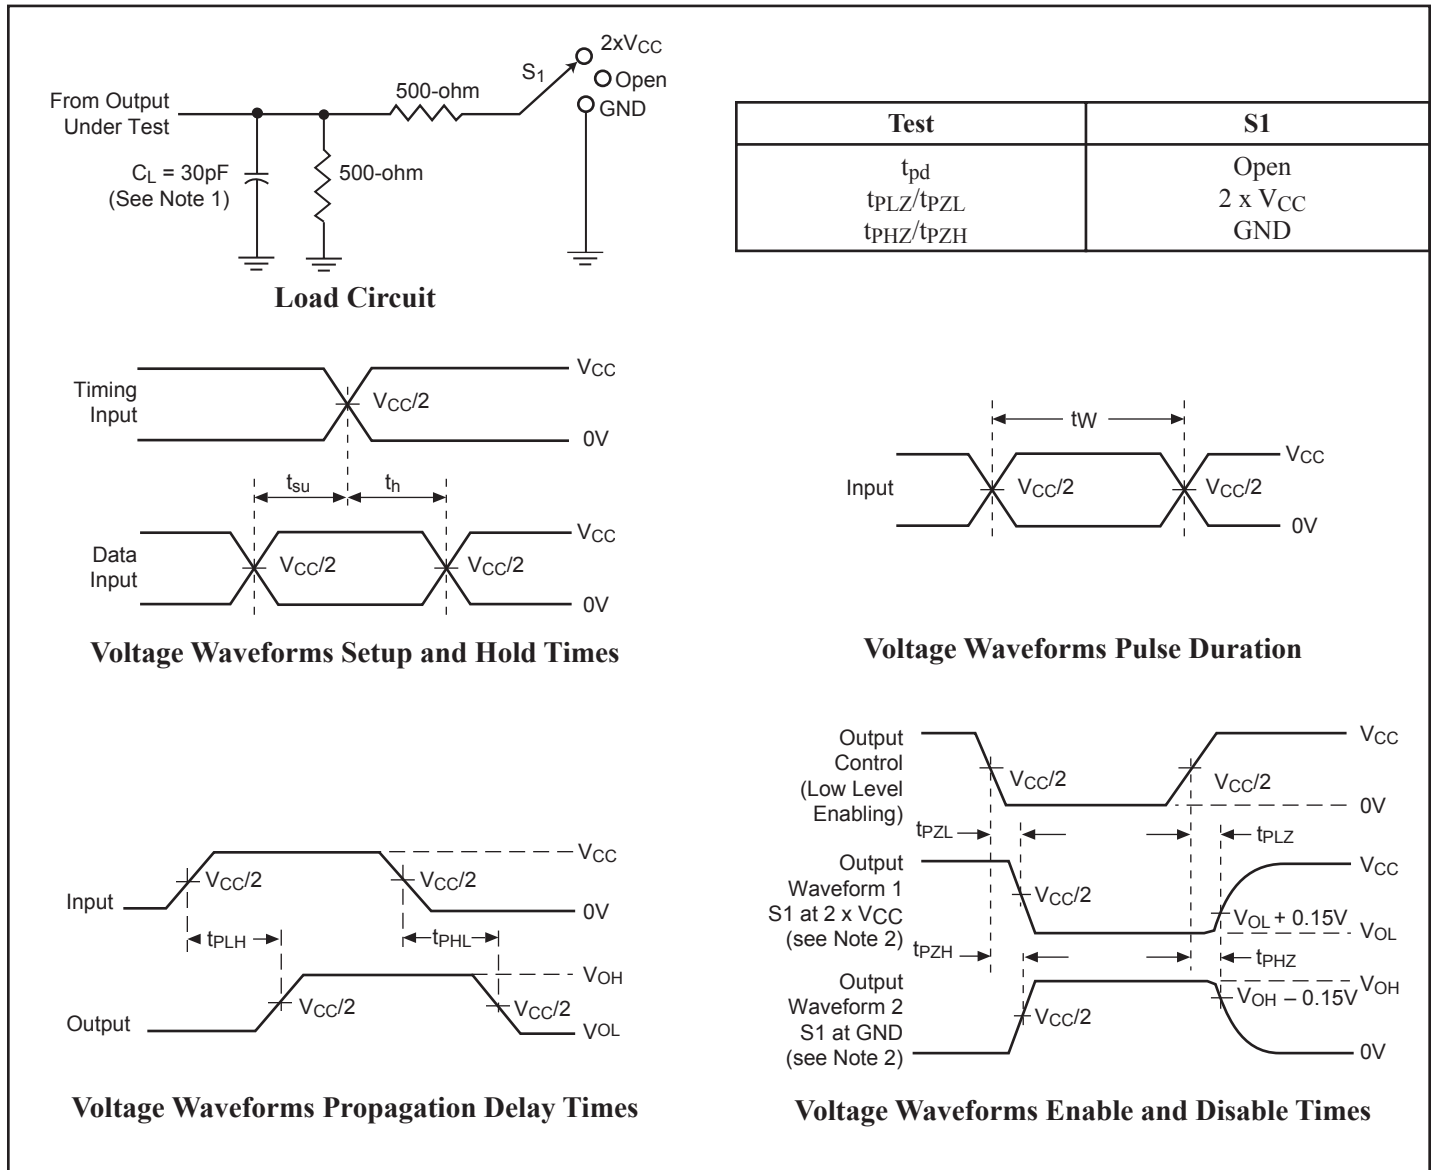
From Output Under Test

$C_L$ = 30pF (See Note 1)

500-ohm

500-ohm

$S_1$

2x$V_{CC}$

Open

GND

Load Circuit

| Test | S1 |
|---|---|
| $t_{pd}$<br>$t_{PLZ}/t_{PZL}$<br>$t_{PHZ}/t_{PZH}$ | Open<br>2 x $V_{CC}$<br>GND |

Timing Input

$V_{CC}$

$V_{CC}/2$

0V

$t_{su}$

$t_h$

Data Input

$V_{CC}$

$V_{CC}/2$

$V_{CC}/2$

0V

Voltage Waveforms Setup and Hold Times

tW

Input

$V_{CC}$

$V_{CC}/2$

$V_{CC}/2$

0V

Voltage Waveforms Pulse Duration

Input

$V_{CC}/2$

$V_{CC}/2$

$V_{CC}$

0V

$t_{PLH}$

$t_{PHL}$

$V_{OH}$

Output

$V_{CC}/2$

$V_{CC}/2$

$V_{OL}$

Voltage Waveforms Propagation Delay Times

Output Control (Low Level Enabling)

$V_{CC}/2$

$V_{CC}/2$

$V_{CC}$

0V

$t_{PZL}$

$t_{PLZ}$

Output Waveform 1 S1 at 2 x $V_{CC}$ (see Note 2)

$V_{CC}/2$

$V_{CC}$

$V_{OL}$ + 0.15V

$V_{OL}$

$t_{PZH}$

$t_{PHZ}$

Output Waveform 2 S1 at GND (see Note 2)

$V_{CC}/2$

$V_{OH}$ – 0.15V

$V_{OH}$

0V

Voltage Waveforms Enable and Disable Times